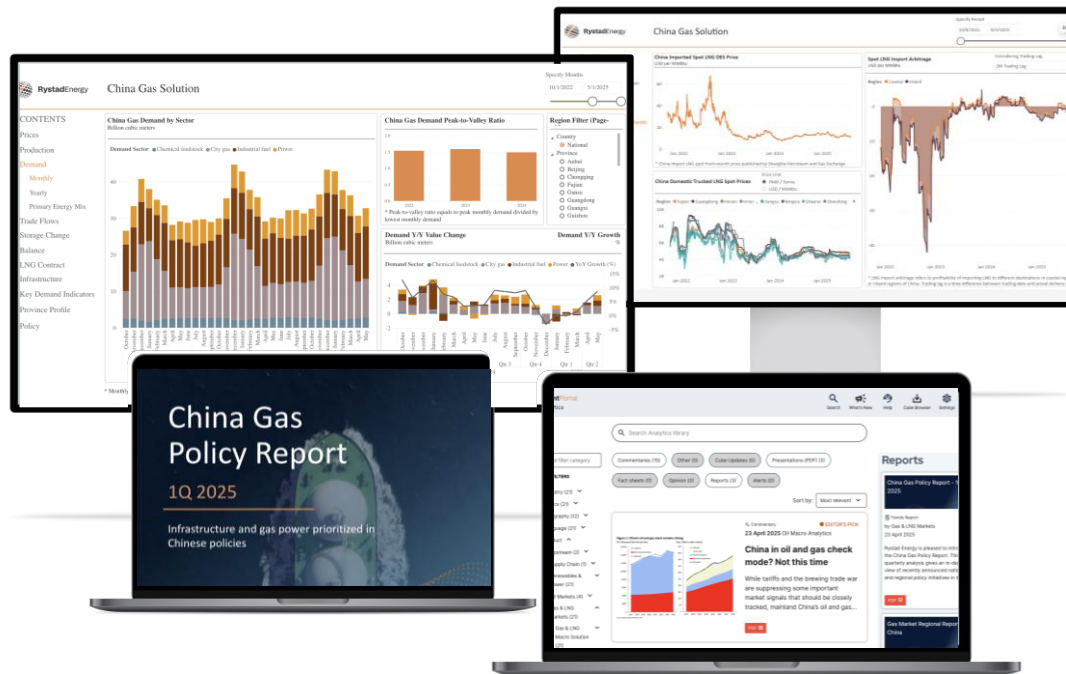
RystadEnergy China Gas Solution

Specify Month
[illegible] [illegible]

China Imported Spot LNG DES Price
USD per MMBtu

Spot LNG Import Arbitrage
USD per MMBtu

China Domestic Trucked LNG Spot Prices

RystadEnergy China Gas Solution

Specify Months
10/1/2022 5/1/2025

CONTENTS
Prices
Production
Demand
Monthly
Yearly
Primary Energy Mix
Trade Flows
Storage Change
Balance
LNG Contract
Infrastructure
Key Demand Indicators
Province Profile
Policy

China Gas Demand by Sector
Billion cubic meters

Demand Sector ● Chemical feedstock ● City gas ● Industrial fuel ● Power

China Gas Demand Peak-to-Valley Ratio

* Peak-to-valley ratio equals to peak monthly demand divided by lowest monthly demand

Region Filter (Page-
Country
National
Province
Anhui
Beijing
Chongqing
Fujian
Gansu
Guangdong
Guangxi
Guizhou

Demand Y/Y Value Change
Billion cubic meters

Demand Y/Y Growth
%

Demand Sector ● Chemical feedstock ● City gas ● Industrial fuel ● Power ● YoY Growth (%)

Qtr 3 Qtr 4 Qtr 1 Qtr 2

* Monthly

China Gas
Policy Report
1Q 2025
Infrastructure and gas power prioritized in Chinese policies

Search What's New Help Cube Browser Settings

Search Analytics library

Commentaries (15) Other (0) Cube Updates (0) Presentations (PDF) (0)
Fact sheets (0) Opinion (0) Reports (0) Alerts (0)

Sort by: Most relevant

Commentary
EDITOR'S PICK
23 April 2025 Oil Macro Analytics
China in oil and gas check mode? Not this time
While tariffs and the brewing trade war are suppressing some important market signals that should be closely tracked, mainland China's oil and gas...

Reports
China Gas Policy Report - 1 2025
Trends Report
by Gas & LNG Markets
23 April 2025
Rystad Energy is pleased to intro the China Gas Policy Report. The quarterly analysis gives an in-de view of recently announced nat and regional policy initiatives in t

Gas Market Regional Report China